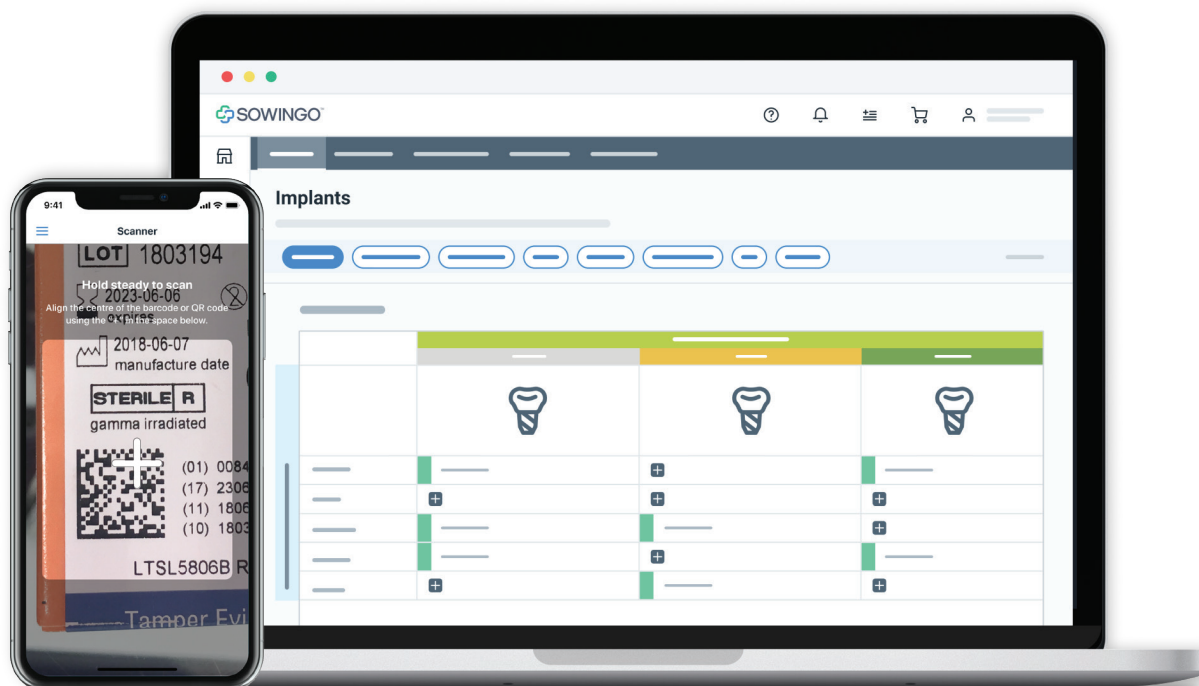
SOWINGO

Implants

9:41

Scanner

LOT 1803194

Hold steady to scan

2023-06-06

Align the centre of the barcode or QR code using the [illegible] in the space below.

2018-06-07
manufacture date

STERILE R
gamma irradiated

(01) 0084
(17) 2306
(11) 1806
(10) 1803

LTSL5806B R

Tamper Evi